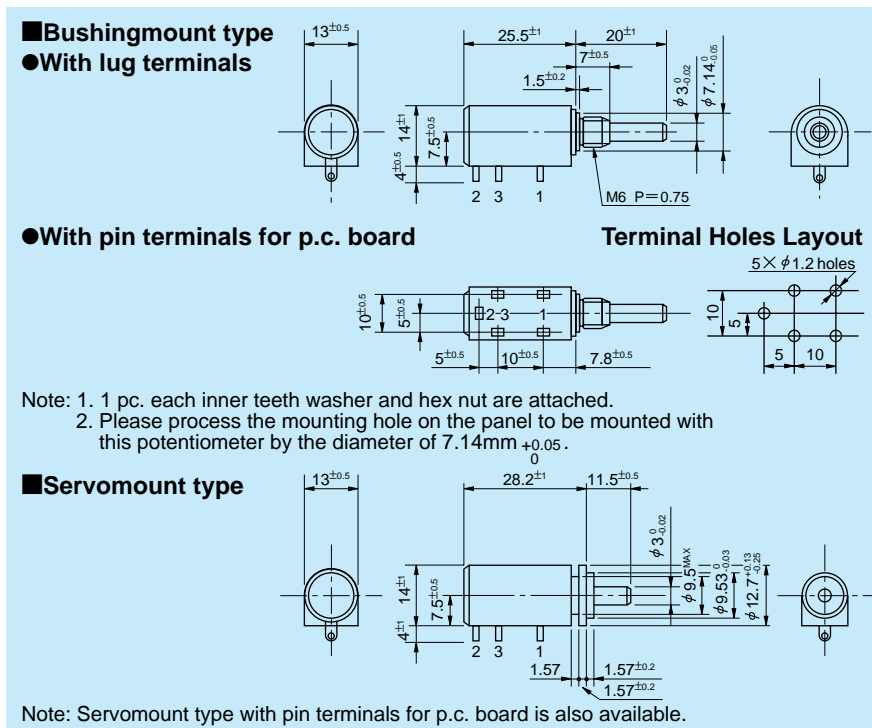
■Bushingmount type
●With lug terminals

$13^{\pm0.5}$
$25.5^{\pm1}$
$20^{\pm1}$
$7^{\pm0.5}$
$1.5^{\pm0.2}$
$\phi 3^{0}_{-0.02}$
$\phi 7.14^{0}_{-0.05}$
$14^{\pm1}$
$7.5^{\pm0.5}$
$4^{\pm0.5}$
2 3 1
M6 P=0.75

●With pin terminals for p.c. board

Terminal Holes Layout

$10^{\pm0.5}$
$5^{\pm0.5}$
2 3 1
$5^{\pm0.5}$
$10^{\pm0.5}$
$7.8^{\pm0.5}$
5×$\phi$1.2 holes
10
5
5
10

Note: 1. 1 pc. each inner teeth washer and hex nut are attached.
2. Please process the mounting hole on the panel to be mounted with this potentiometer by the diameter of 7.14mm $^{+0.05}_{0}$.

■Servomount type

$13^{\pm0.5}$
$28.2^{\pm1}$
$11.5^{\pm0.5}$
$\phi 3^{0}_{-0.02}$
$\phi 9.5^{MAX}$
$\phi 9.53^{0}_{-0.03}$
$\phi 12.7^{-0.13}_{-0.25}$
$14^{\pm1}$
$7.5^{\pm0.5}$
$4^{\pm1}$
2 3 1
1.57
$1.57^{\pm0.2}$
$1.57^{\pm0.2}$

Note: Servomount type with pin terminals for p.c. board is also available.